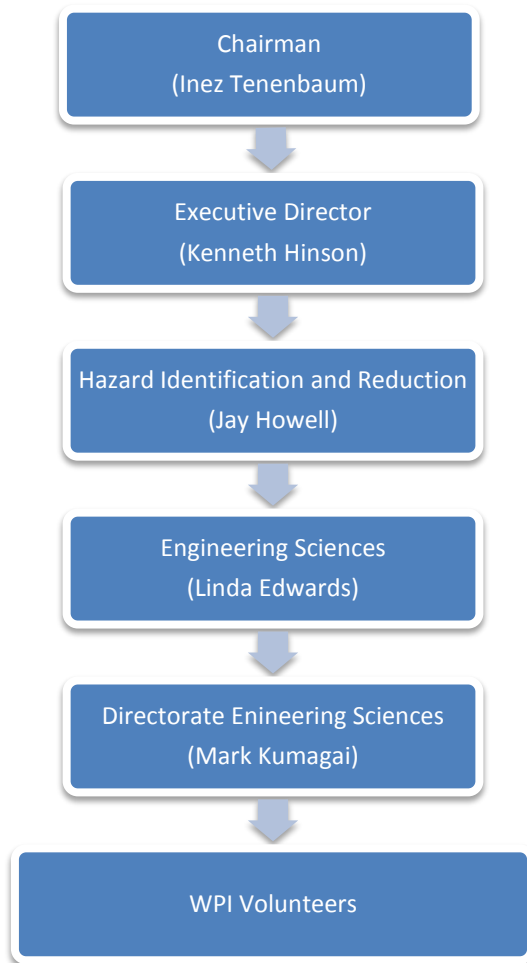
Chairman
(Inez Tenenbaum)

Executive Director
(Kenneth Hinson)

Hazard Identification and Reduction
(Jay Howell)

Engineering Sciences
(Linda Edwards)

Directorate Enineering Sciences
(Mark Kumagai)

WPI Volunteers